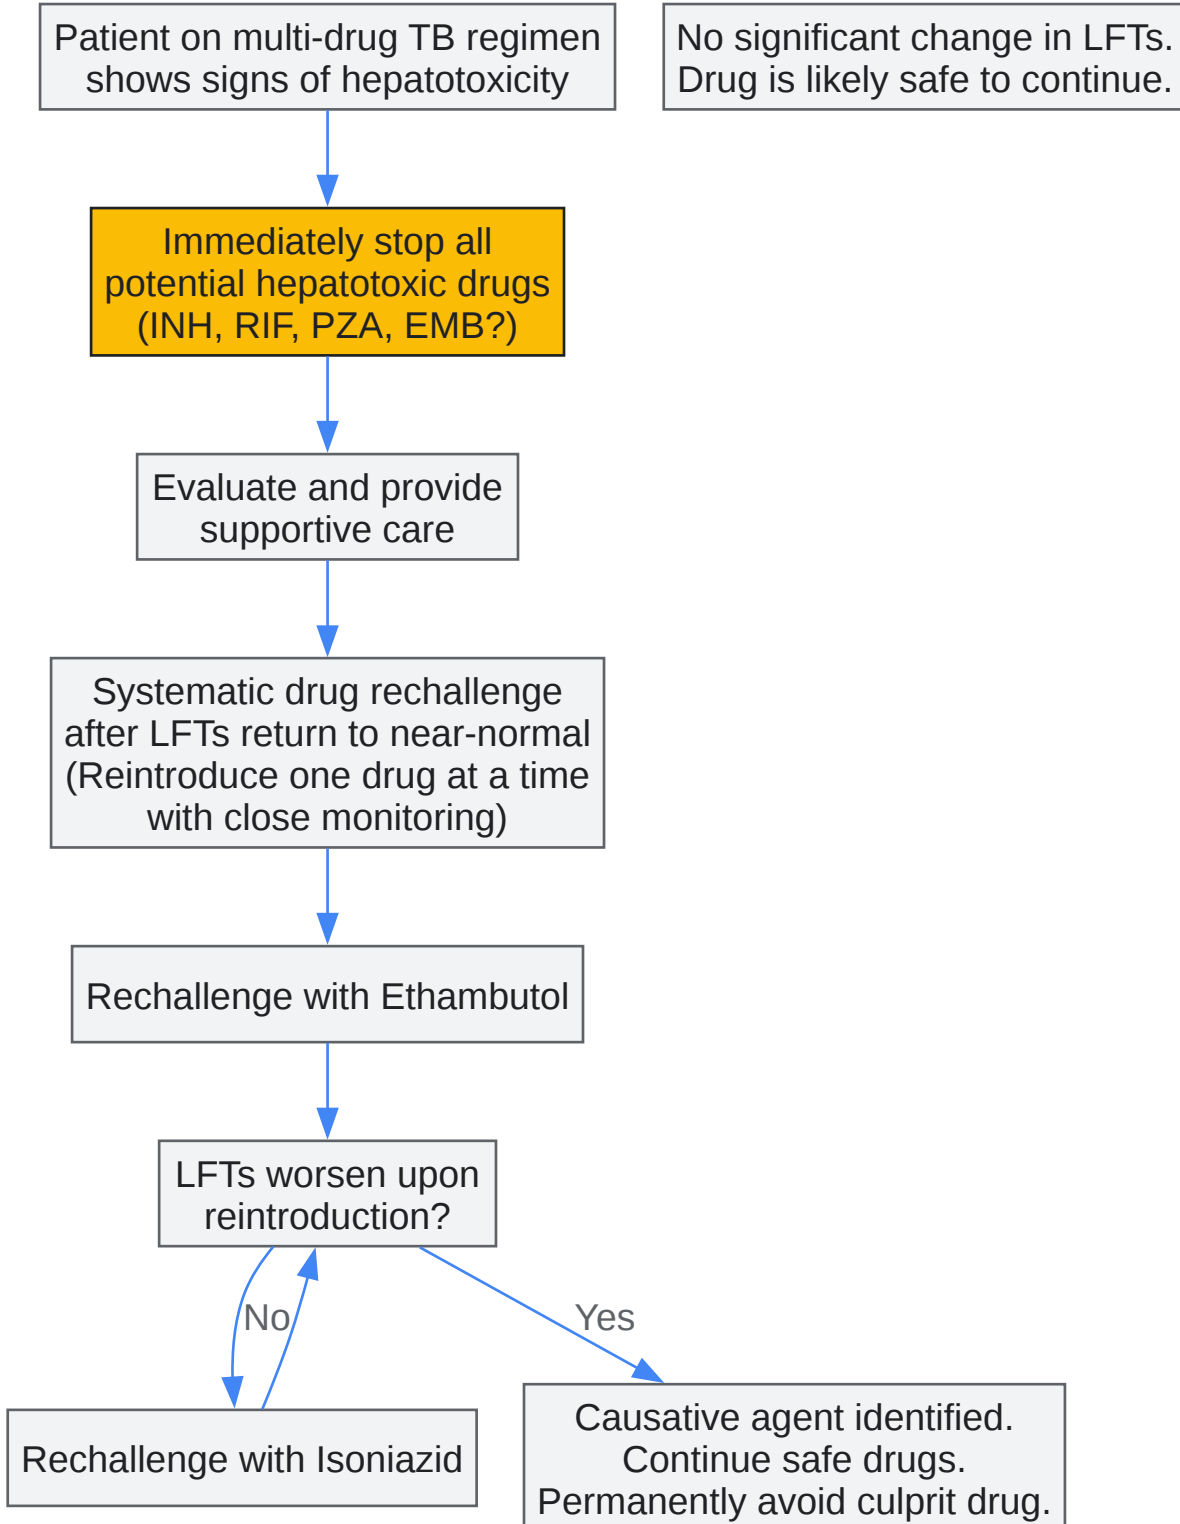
Patient on multi-drug TB regimen shows signs of hepatotoxicity

No significant change in LFTs. Drug is likely safe to continue.

Immediately stop all potential hepatotoxic drugs (INH, RIF, PZA, EMB?)

Evaluate and provide supportive care

Systematic drug rechallenge after LFTs return to near-normal (Reintroduce one drug at a time with close monitoring)

Rechallenge with Ethambutol

LFTs worsen upon reintroduction?

No

Yes

Rechallenge with Isoniazid

Causative agent identified. Continue safe drugs. Permanently avoid culprit drug.